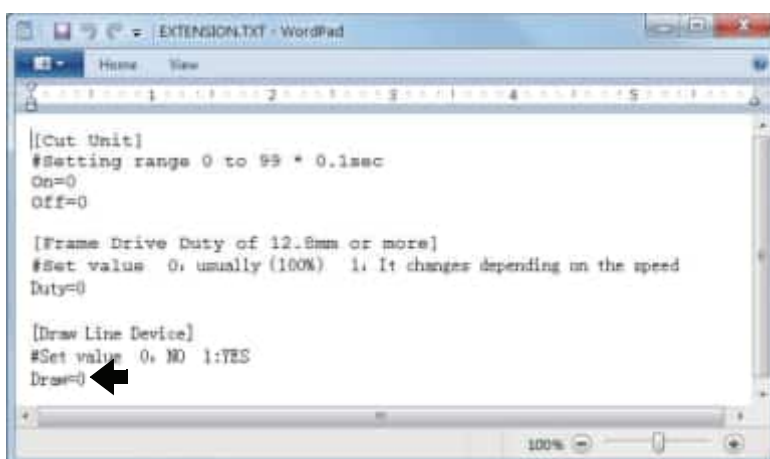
EXTENSION.TXT - WordPad

Home View

1 2 3 4 5

[Cut Unit]
#Setting range 0 to 99 * 0.1sec
On=0
Off=0

[Frame Drive Duty of 12.8mm or more]
#Set value 0, usually (100%) 1, It changes depending on the speed
Duty=0

[Draw Line Device]
#Set value 0, NO 1:YES
Draw=0

100%